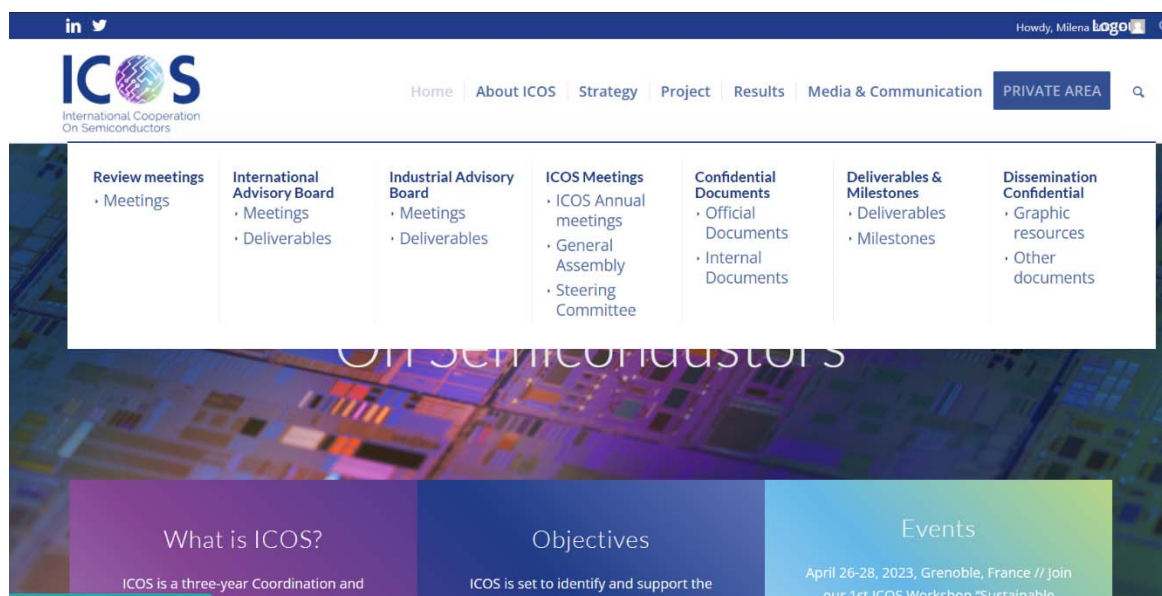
in

Howdy, Milena Logo

ICOS
International Cooperation On Semiconductors

Home About ICOS Strategy Project Results Media & Communication PRIVATE AREA

Review meetings
• Meetings

International Advisory Board
• Meetings
• Deliverables

Industrial Advisory Board
• Meetings
• Deliverables

ICOS Meetings
• ICOS Annual meetings
• General Assembly
• Steering Committee

Confidential Documents
• Official Documents
• Internal Documents

Deliverables & Milestones
• Deliverables
• Milestones

Dissemination Confidential
• Graphic resources
• Other documents

On Semiconductors

What is ICOS?

ICOS is a three-year Coordination and

Objectives

ICOS is set to identify and support the

Events

April 26-28, 2023, Grenoble, France // Join our 1st ICOS Workshop "Sustainable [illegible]